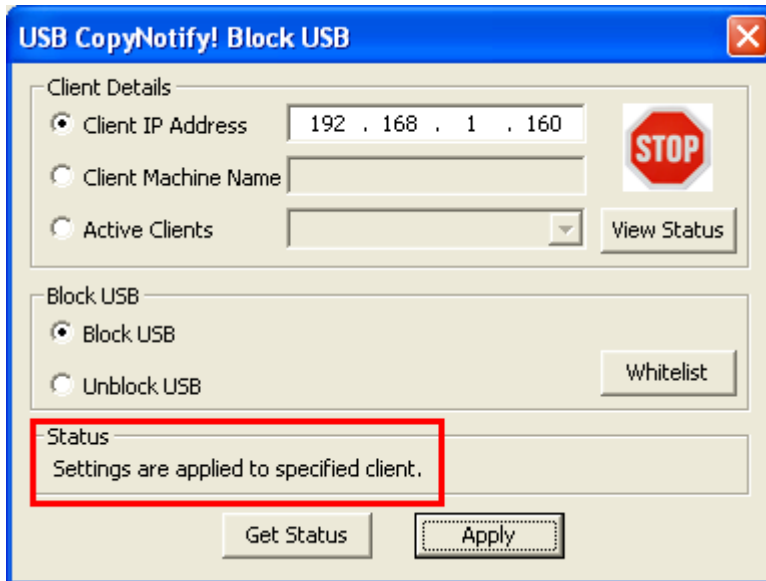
USB CopyNotify! Block USB

Client Details

Client IP Address 192 . 168 . 1 . 160

STOP

Client Machine Name

Active Clients

View Status

Block USB

Block USB

Unblock USB

Whitelist

Status

Settings are applied to specified client.

Get Status

Apply